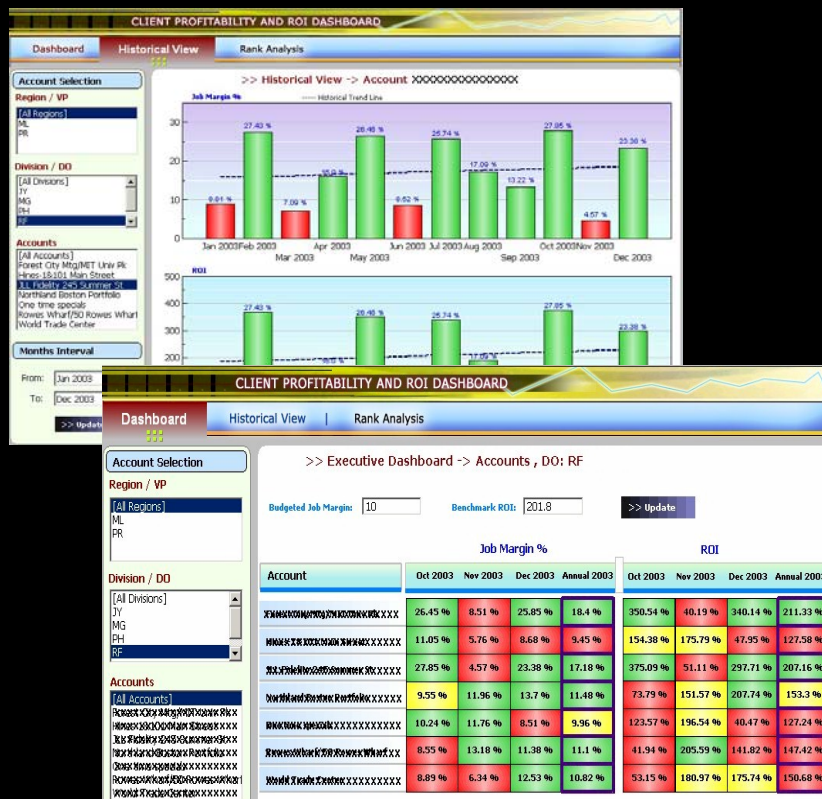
CLIENT PROFITABILITY AND ROI DASHBOARD

Dashboard | Historical View | Rank Analysis

Account Selection

Region / VP
[All Regions]
ML
PR

Division / DO
[All Divisions]
JY
MG
PH
RF

Accounts
[All Accounts]
Forest City Mtg/MET Univ Pk
Hines-18101 Main Street
JL Fidelity 245 Summer St
Northland Boston Portfolio
One time specials
Rowes Wharf/50 Rowes Wharf
World Trade Center

Months Interval
From: Jan 2003
To: Dec 2003
>> Update

>> Historical View -> Account XXXXXXXXXXXXXXXX

Job Margin %
Historical Trend Line
30
20
10
0
9.01 %
27.43 %
7.09 %
16.0 %
26.46 %
8.52 %
25.74 %
17.09 %
13.22 %
27.85 %
4.57 %
23.38 %
Jan 2003 Feb 2003 Mar 2003 Apr 2003 May 2003 Jun 2003 Jul 2003 Aug 2003 Sep 2003 Oct 2003 Nov 2003 Dec 2003

ROI
400
300
200
27.43 %
26.46 %
25.74 %
17.09 %
27.85 %
23.38 %

CLIENT PROFITABILITY AND ROI DASHBOARD

Dashboard | Historical View | Rank Analysis

Account Selection

Region / VP
[All Regions]
ML
PR

Division / DO
[All Divisions]
JY
MG
PH
RF

Accounts
[All Accounts]
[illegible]

>> Executive Dashboard -> Accounts , DO: RF

Budgeted Job Margin: 10
Benchmark ROI: 201.8
>> Update

| Account | Job Margin % Oct 2003 | Nov 2003 | Dec 2003 | Annual 2003 | ROI Oct 2003 | Nov 2003 | Dec 2003 | Annual 2003 |
|---|---|---|---|---|---|---|---|---|
| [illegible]XXXX | 26.45 % | 8.51 % | 25.85 % | 18.4 % | 350.54 % | 40.19 % | 340.14 % | 211.33 % |
| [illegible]XXXXXX | 11.05 % | 5.76 % | 8.68 % | 9.45 % | 154.38 % | 175.79 % | 47.95 % | 127.58 % |
| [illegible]XXXX | 27.85 % | 4.57 % | 23.38 % | 17.18 % | 375.09 % | 51.11 % | 297.71 % | 207.16 % |
| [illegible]XXX | 9.55 % | 11.96 % | 13.7 % | 11.48 % | 73.79 % | 151.57 % | 207.74 % | 153.3 % |
| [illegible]XXXXXXXX | 10.24 % | 11.76 % | 8.51 % | 9.96 % | 123.57 % | 196.54 % | 40.47 % | 127.24 % |
| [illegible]XX | 8.55 % | 13.18 % | 11.38 % | 11.1 % | 41.94 % | 205.59 % | 141.82 % | 147.42 % |
| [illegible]XXXXXXXX | 8.89 % | 6.34 % | 12.53 % | 10.82 % | 53.15 % | 180.97 % | 175.74 % | 150.68 % |